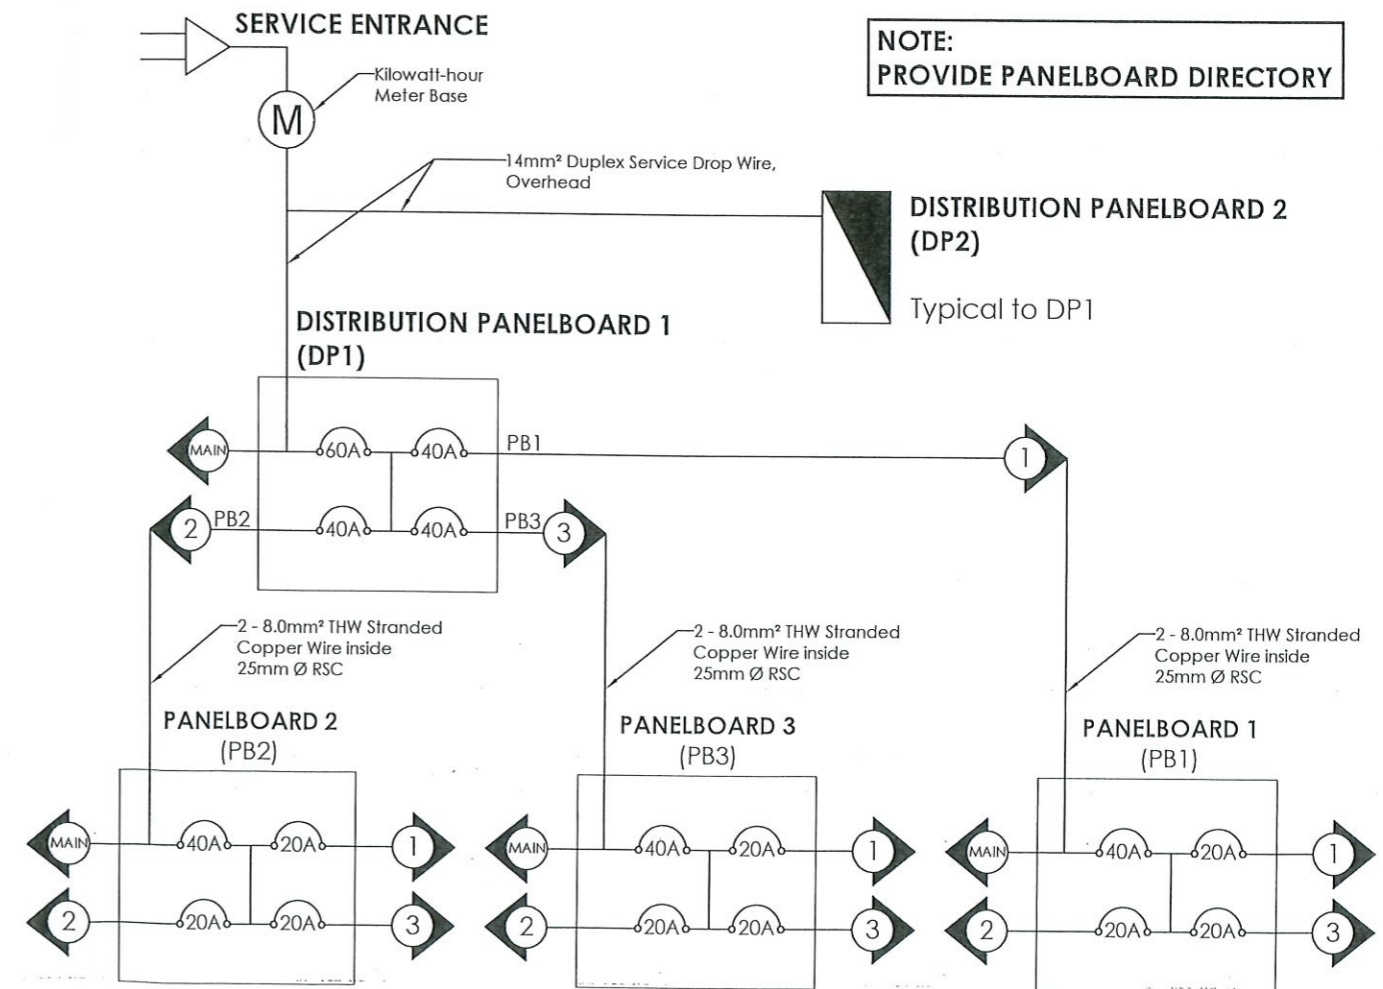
SERVICE ENTRANCE

NOTE:
PROVIDE PANELBOARD DIRECTORY

Kilowatt-hour Meter Base

M

14mm² Duplex Service Drop Wire, Overhead

DISTRIBUTION PANELBOARD 2 (DP2)

Typical to DP1

DISTRIBUTION PANELBOARD 1 (DP1)

MAIN

60A

40A

PB1

1

2

PB2

40A

40A

PB3

3

2 - 8.0mm² THW Stranded Copper Wire inside 25mm Ø RSC

2 - 8.0mm² THW Stranded Copper Wire inside 25mm Ø RSC

2 - 8.0mm² THW Stranded Copper Wire inside 25mm Ø RSC

PANELBOARD 2 (PB2)

PANELBOARD 3 (PB3)

PANELBOARD 1 (PB1)

MAIN

40A

20A

1

2

20A

20A

3

MAIN

40A

20A

1

2

20A

20A

3

MAIN

40A

20A

1

2

20A

20A

3